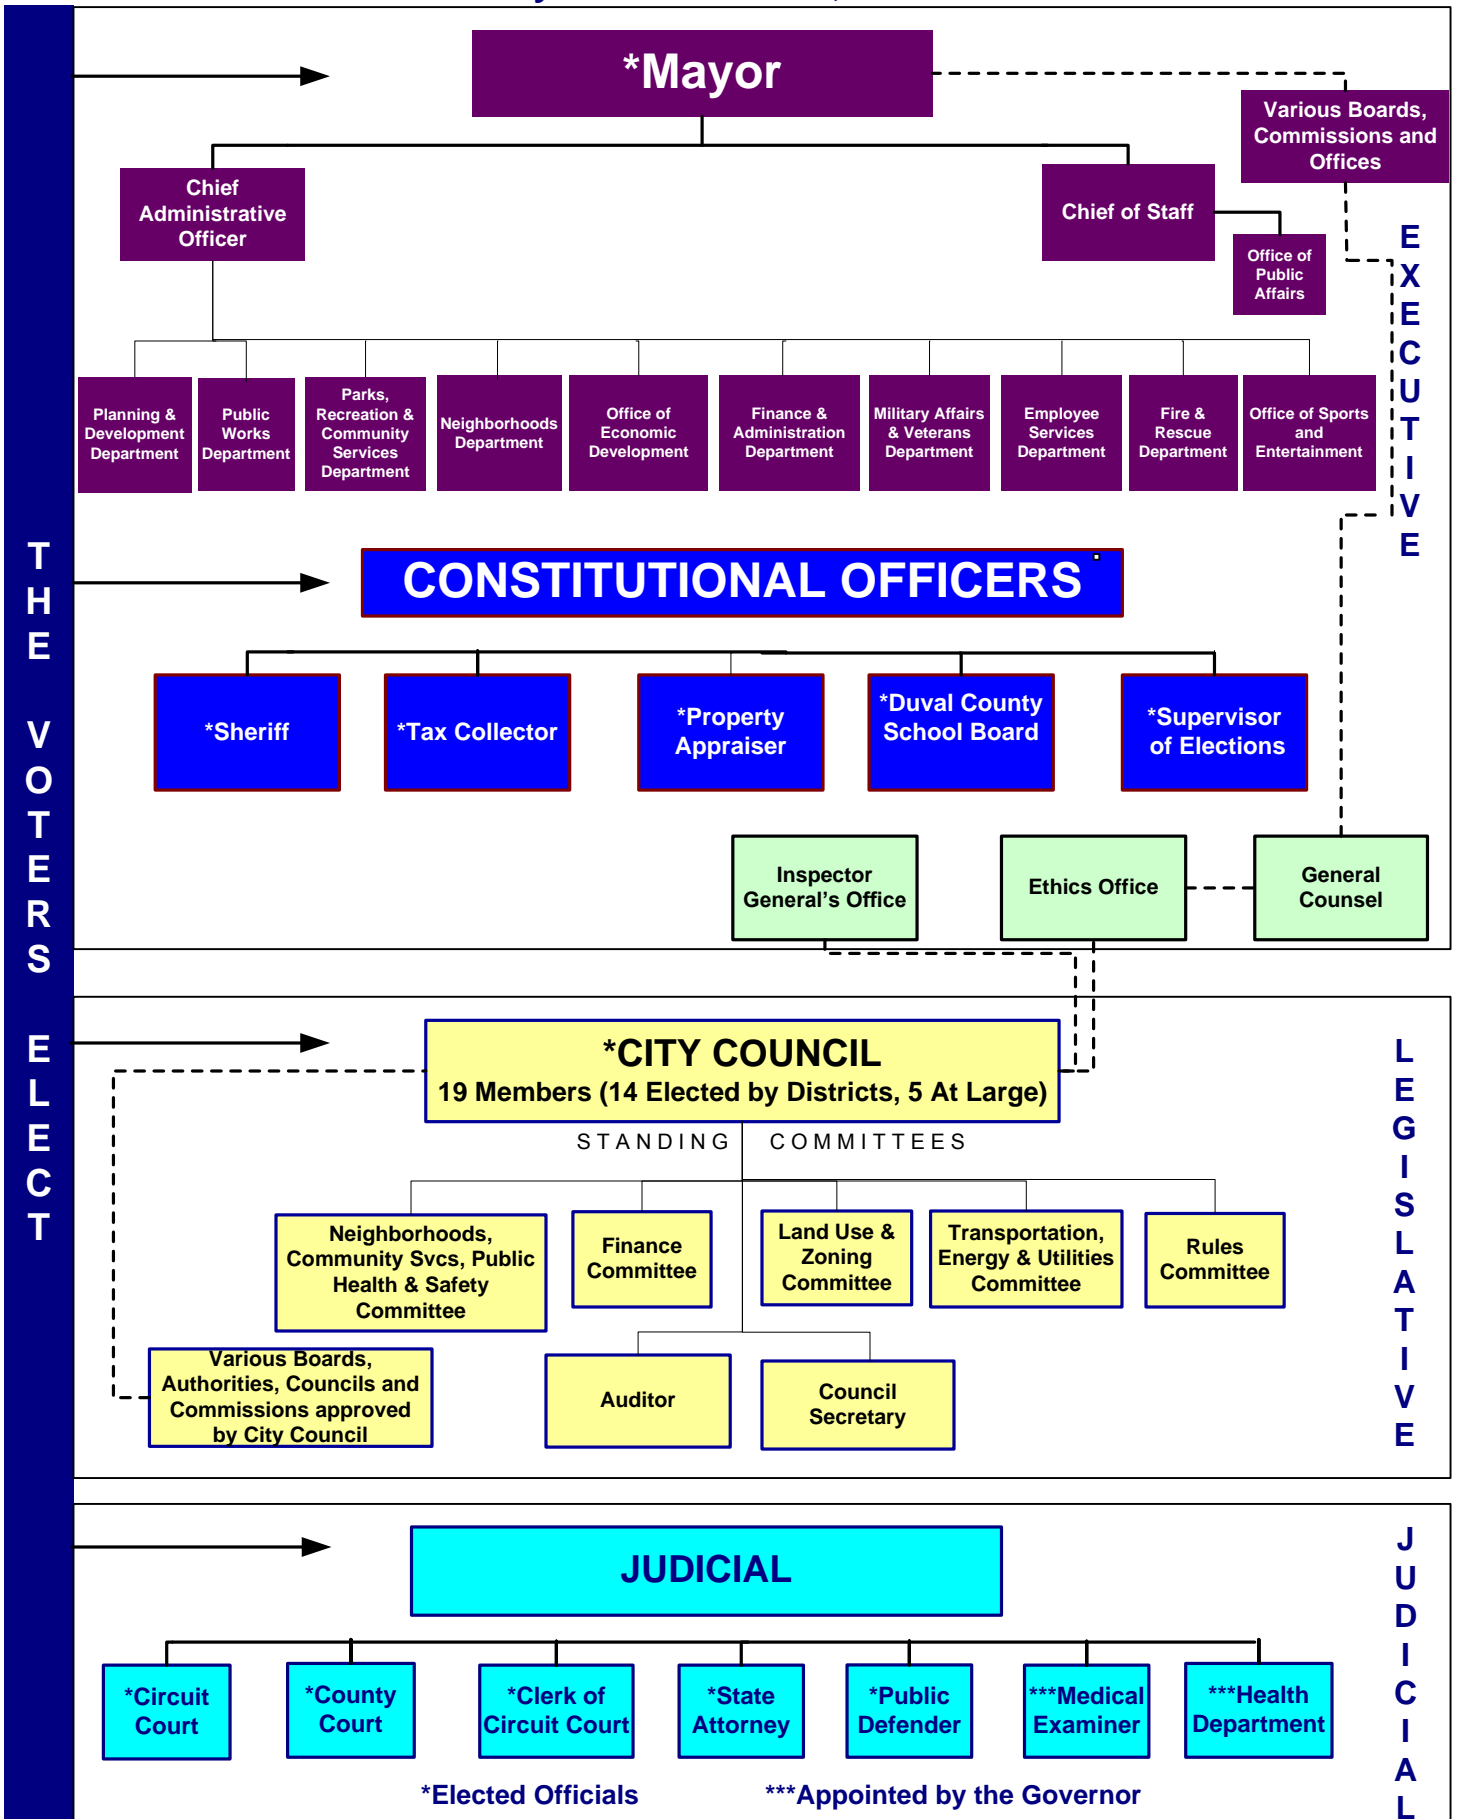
THE VOTERS ELECT

*Mayor

Various Boards, Commissions and Offices

Chief Administrative Officer

Chief of Staff

Office of Public Affairs

EXECUTIVE

Planning & Development Department

Public Works Department

Parks, Recreation & Community Services Department

Neighborhoods Department

Office of Economic Development

Finance & Administration Department

Military Affairs & Veterans Department

Employee Services Department

Fire & Rescue Department

Office of Sports and Entertainment

CONSTITUTIONAL OFFICERS

*Sheriff

*Tax Collector

*Property Appraiser

*Duval County School Board

*Supervisor of Elections

Inspector General's Office

Ethics Office

General Counsel

*CITY COUNCIL
19 Members (14 Elected by Districts, 5 At Large)

STANDING COMMITTEES

LEGISLATIVE

Neighborhoods, Community Svcs, Public Health & Safety Committee

Finance Committee

Land Use & Zoning Committee

Transportation, Energy & Utilities Committee

Rules Committee

Various Boards, Authorities, Councils and Commissions approved by City Council

Auditor

Council Secretary

JUDICIAL

JUDICIAL

*Circuit Court

*County Court

*Clerk of Circuit Court

*State Attorney

*Public Defender

***Medical Examiner

***Health Department

*Elected Officials

***Appointed by the Governor